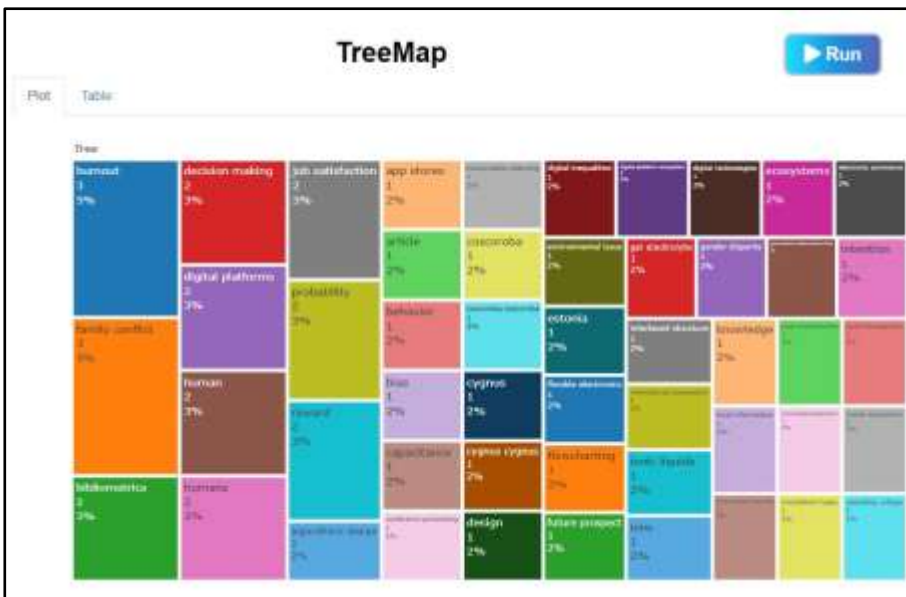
TreeMap

Run

Plot

Table

Tree

burnout
3
5%

family conflict
3
5%

bibliometrics
3
5%

decision making
2
3%

digital platforms
2
3%

human
2
3%

humans
2
3%

job satisfaction
2
3%

probability
2
3%

reward
2
3%

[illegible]
1
2%

app stores
1
2%

article
1
2%

behavior
1
2%

bias
1
2%

capacitance
1
2%

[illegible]
1
2%

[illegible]
1
2%

coocorrba
1
2%

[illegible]
1
2%

cygnus
1
2%

cygnus cygnus
1
2%

design
1
2%

digital inequalities
1
2%

environmental issue
1
2%

estonia
1
2%

flexible electronics
1
2%

floodsharing
1
2%

future prospect
1
2%

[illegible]
1
2%

gel electrolyte
1
2%

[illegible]
1
2%

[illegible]
1
2%

ionic liquids
1
2%

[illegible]
1
2%

digital technologies
1
2%

gender disparity
1
2%

knowledge
1
2%

ecosystems
1
2%

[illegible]
1
2%

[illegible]
1
2%

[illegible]
1
2%